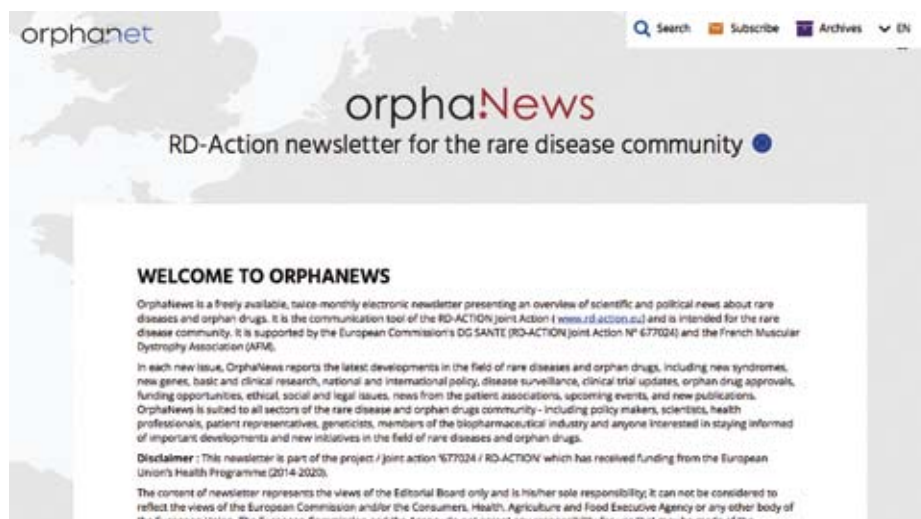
orphanet

Search Subscribe Archives EN

orphaNews

RD-Action newsletter for the rare disease community

WELCOME TO ORPHANEWS

OrphaNews is a freely available, twice-monthly electronic newsletter presenting an overview of scientific and political news about rare diseases and orphan drugs. It is the communication tool of the RD-ACTION Joint Action ( www.rd-action.eu) and is intended for the rare disease community. It is supported by the European Commission's DG SANTE (RD-ACTION Joint Action N° 677024) and the French Muscular Dystrophy Association (AFM).

In each new issue, OrphaNews reports the latest developments in the field of rare diseases and orphan drugs, including new syndromes, new genes, basic and clinical research, national and international policy, disease surveillance, clinical trial updates, orphan drug approvals, funding opportunities, ethical, social and legal issues, news from the patient associations, upcoming events, and new publications. OrphaNews is suited to all sectors of the rare disease and orphan drugs community - including policy makers, scientists, health professionals, patient representatives, geneticists, members of the biopharmaceutical industry and anyone interested in staying informed of important developments and new initiatives in the field of rare diseases and orphan drugs.

Disclaimer : This newsletter is part of the project / joint action '677024 / RD-ACTION' which has received funding from the European Union's Health Programme (2014-2020).

The content of newsletter represents the views of the Editorial Board only and is his/her sole responsibility; it can not be considered to reflect the views of the European Commission and/or the Consumers, Health, Agriculture and Food Executive Agency or any other body of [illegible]